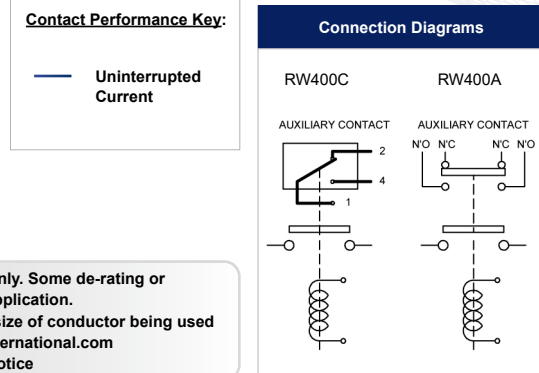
Contact Performance Key:

Uninterrupted Current

Connection Diagrams

RW400C

RW400A

AUXILIARY CONTACT

2

4

1

AUXILIARY CONTACT

N'O N'C N'C N'O

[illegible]nly. Some de-rating or
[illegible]plication.
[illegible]size of conductor being used
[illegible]ernational.com
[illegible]otice